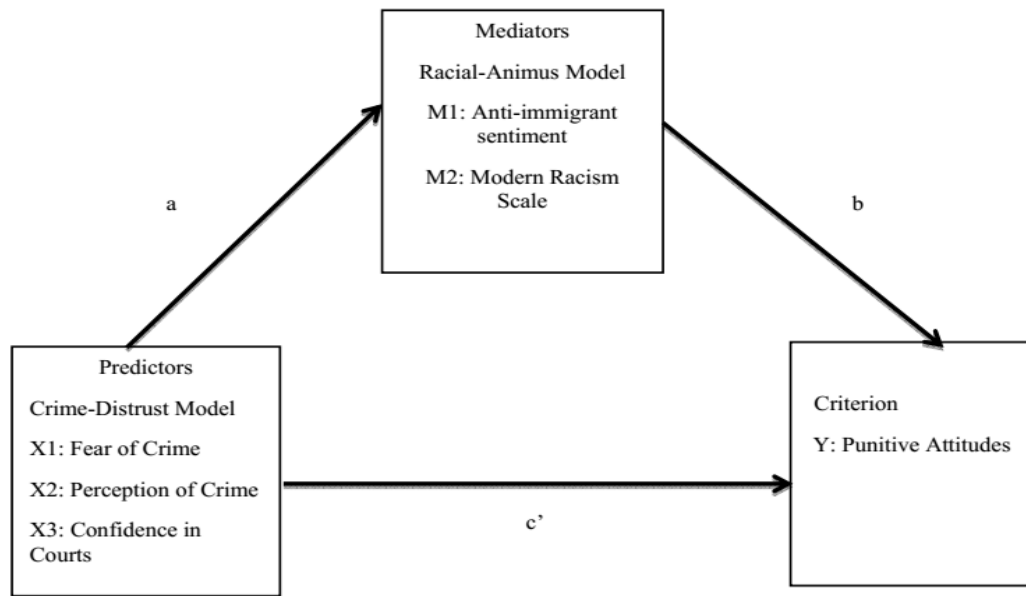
Mediators

Racial-Animus Model

M1: Anti-immigrant sentiment

M2: Modern Racism Scale

a

b

Predictors

Crime-Distrust Model

X1: Fear of Crime

X2: Perception of Crime

X3: Confidence in Courts

Criterion

Y: Punitive Attitudes

c’